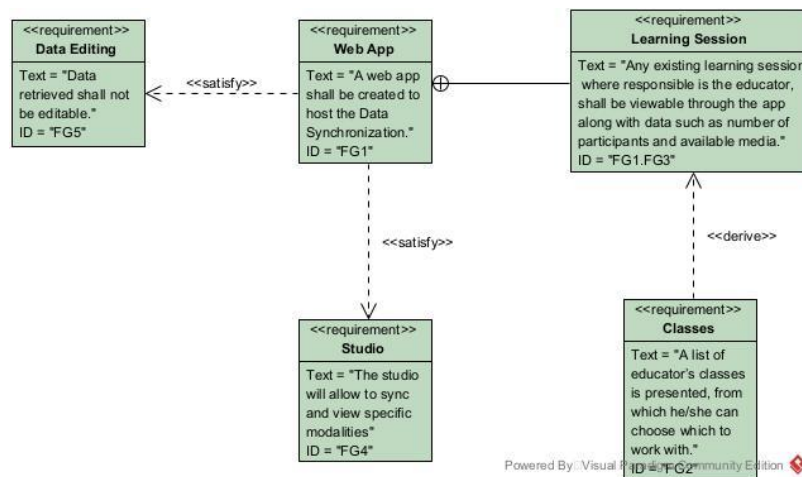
<<requirement>>
Data Editing

Text = "Data retrieved shall not be editable."
ID = "FG5"

<<satisfy>>

<<requirement>>
Web App

Text = "A web app shall be created to host the Data Synchronization."
ID = "FG1"

<<requirement>>
Learning Session

Text = "Any existing learning sessio where responsible is the educator, shall be viewable through the app along with data such as number of participants and available media."
ID = "FG1.FG3"

<<satisfy>>

<<derive>>

<<requirement>>
Studio

Text = "The studio will allow to sync and view specific modalities"
ID = "FG4"

<<requirement>>
Classes

Text = "A list of educator's classes is presented, from which he/she can choose which to work with."
ID = "FG2"

Powered By Visual Paradigm Community Edition